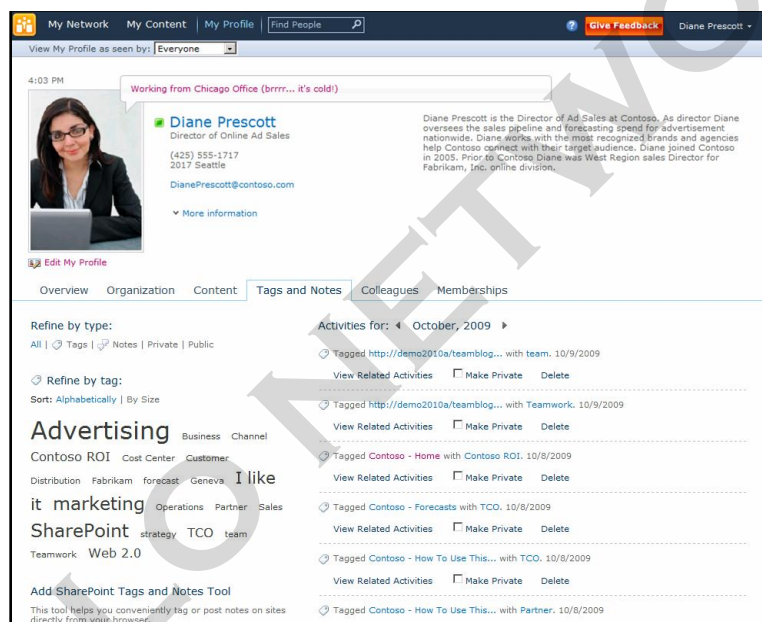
My Network My Content | My Profile | Find People

Give Feedback Diane Prescott

View My Profile as seen by: Everyone

4:03 PM

Working from Chicago Office (brrrr... it's cold!)

Diane Prescott
Director of Online Ad Sales

(425) 555-1717
2017 Seattle

DianePrescott@contoso.com

More information

Diane Prescott is the Director of Ad Sales at Contoso. As director Diane oversees the sales pipeline and forecasting spend for advertisement nationwide. Diane works with the most recognized brands and agencies help Contoso connect with their target audience. Diane joined Contoso in 2005. Prior to Contoso Diane was West Region sales Director for Fabrikam, Inc. online division.

Edit My Profile

Overview Organization Content Tags and Notes Colleagues Memberships

Refine by type:
All | Tags | Notes | Private | Public

Refine by tag:
Sort: Alphabetically | By Size

Advertising Business Channel Contoso ROI Cost Center Customer Distribution Fabrikam forecast Geneva I like it marketing Operations Partner Sales SharePoint strategy TCO team Teamwork Web 2.0

Add SharePoint Tags and Notes Tool
This tool helps you conveniently tag or post notes on sites directly from your browser.

Activities for: October, 2009

Tagged http://demo2010a/teamblog... with team. 10/9/2009
View Related Activities Make Private Delete

Tagged http://demo2010a/teamblog... with Teamwork. 10/9/2009
View Related Activities Make Private Delete

Tagged Contoso - Home with Contoso ROI. 10/8/2009
View Related Activities Make Private Delete

Tagged Contoso - Forecasts with TCO. 10/8/2009
View Related Activities Make Private Delete

Tagged Contoso - How To Use This... with TCO. 10/8/2009
View Related Activities Make Private Delete

Tagged Contoso - How To Use This... with Partner. 10/8/2009